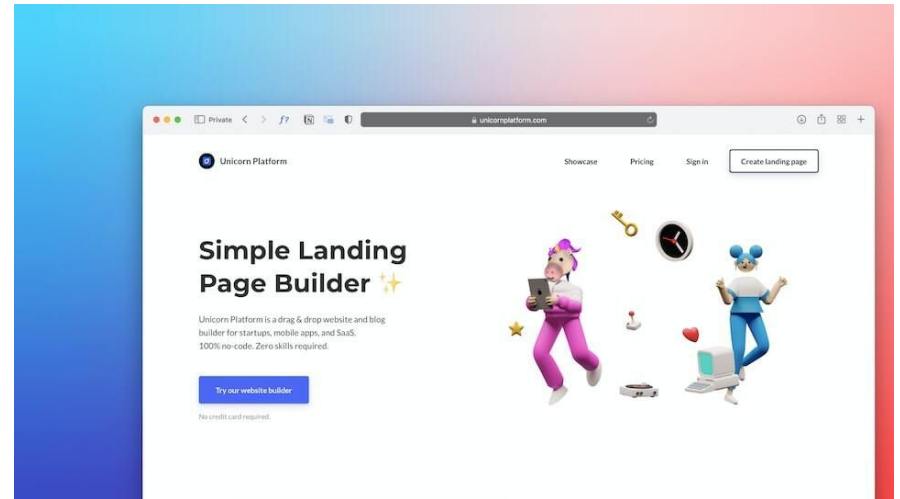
Private

unicornplatform.com

Unicorn Platform

Showcase Pricing Sign in Create landing page

Simple Landing Page Builder ✨

Unicorn Platform is a drag & drop website and blog builder for startups, mobile apps, and SaaS. 100% no-code. Zero skills required.

Try our website builder

No credit card required.